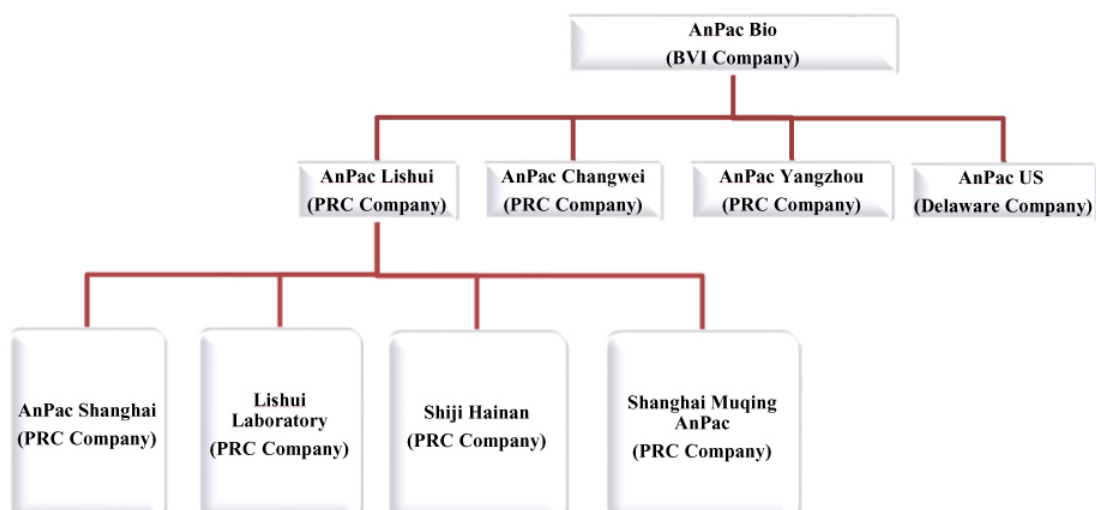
AnPac Bio
(BVI Company)

AnPac Lishui
(PRC Company)

AnPac Changwei
(PRC Company)

AnPac Yangzhou
(PRC Company)

AnPac US
(Delaware Company)

AnPac Shanghai
(PRC Company)

Lishui Laboratory
(PRC Company)

Shiji Hainan
(PRC Company)

Shanghai Muqing AnPac
(PRC Company)